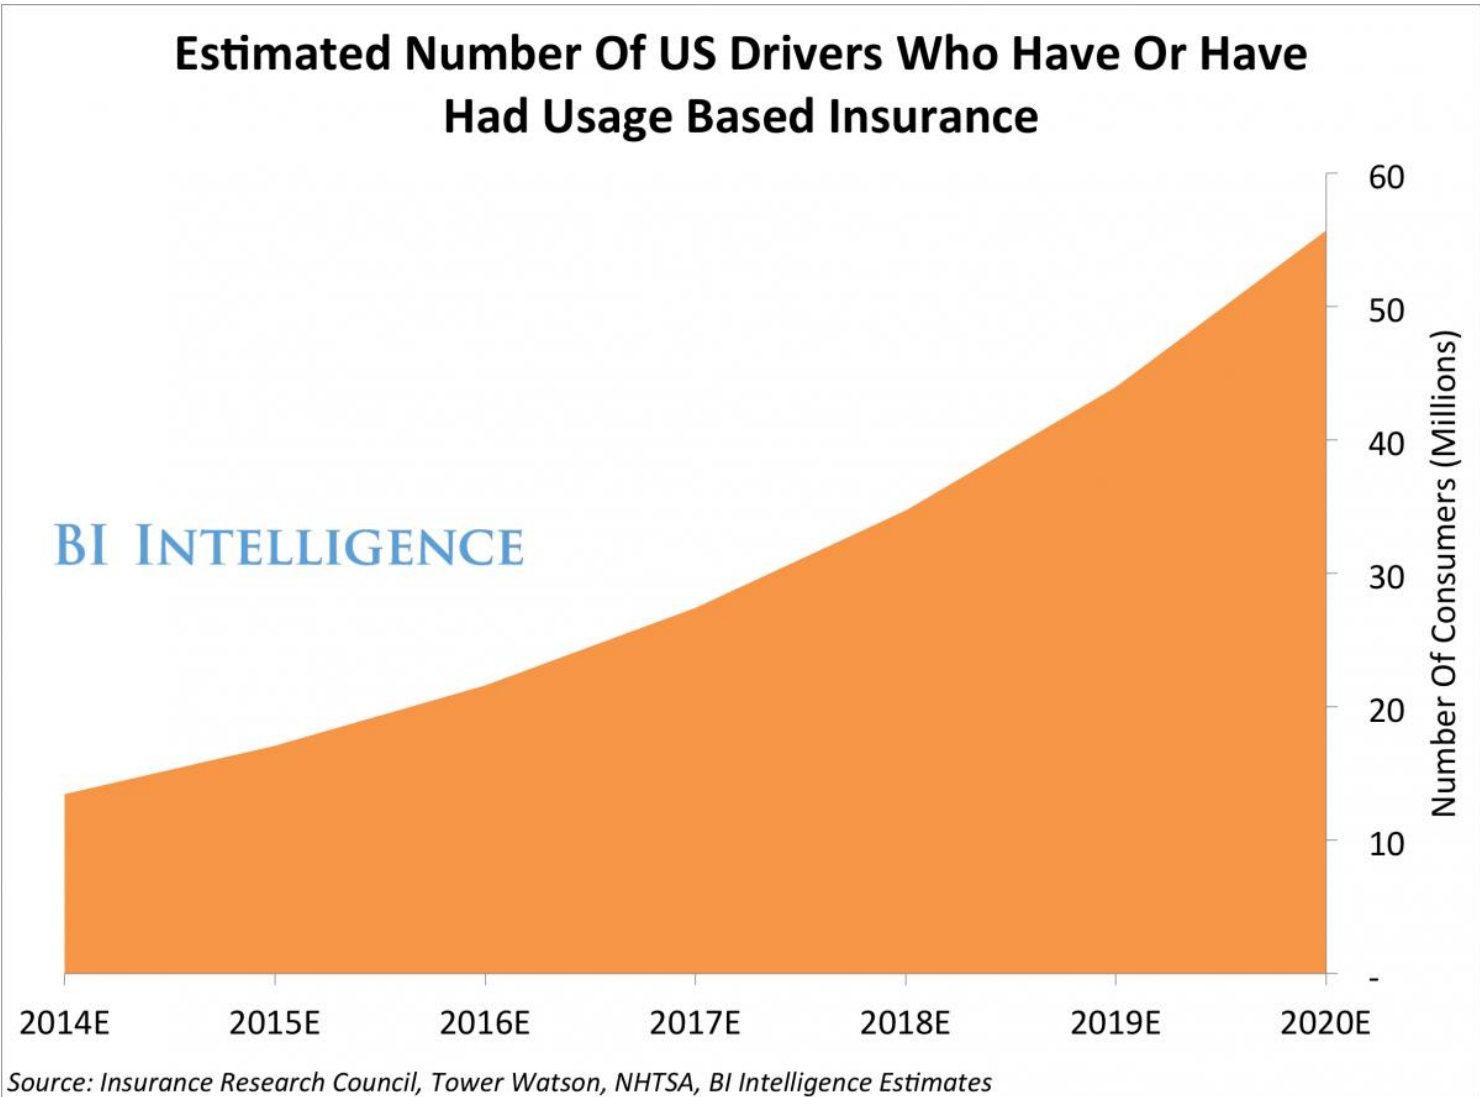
Estimated Number Of US Drivers Who Have Or Have Had Usage Based Insurance

BI INTELLIGENCE

60
50
40
30
20
10
-

Number Of Consumers (Millions)

2014E
2015E
2016E
2017E
2018E
2019E
2020E

Source: Insurance Research Council, Tower Watson, NHTSA, BI Intelligence Estimates